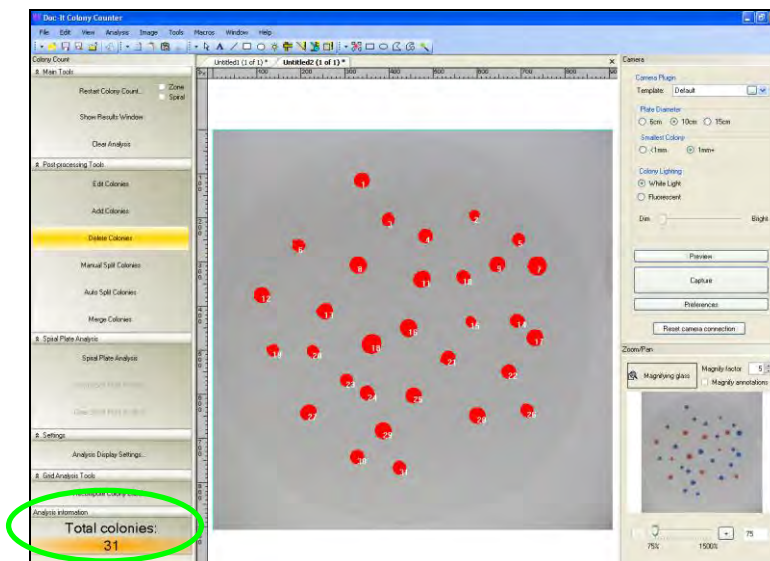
Doc-It Colony Counter

File Edit View Analysis Image Tools Macros Window Help

Colony Count

Main Tools

Restart Colony Count...

Zone

Spiral

Show Results Window

Clear Analysis

Post-processing Tools

Edit Colonies

Add Colonies

Delete Colonies

Manual Split Colonies

Auto Split Colonies

Merge Colonies

Spiral Plate Analysis

Spiral Plate Analysis

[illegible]

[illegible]

Settings

Analysis Display Settings...

Grid Analysis Tools

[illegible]

Analysis information

Total colonies:

31

Untitled1 (1 of 1) *

Untitled2 (1 of 1) *

100 200 300 400 500 600 700 800

1 2 3 4 5 6 7 8 9 10 11 12 13 14 15 16 17 18 19 20 21 22 23 24 25 26 27 28 29 30 31

Camera

Camera Plugin

Template: Default

Plate Diameter

6cm 10cm 15cm

Smallest Colony

<1mm 1mm+

Colony Lighting

White Light

Fluorescent

Dim

Bright

Preview

Capture

Preferences

Reset camera connection

Zoom/Pan

Magnifying glass

Magnify factor: 5

Magnify annotations

75%

1500%

75